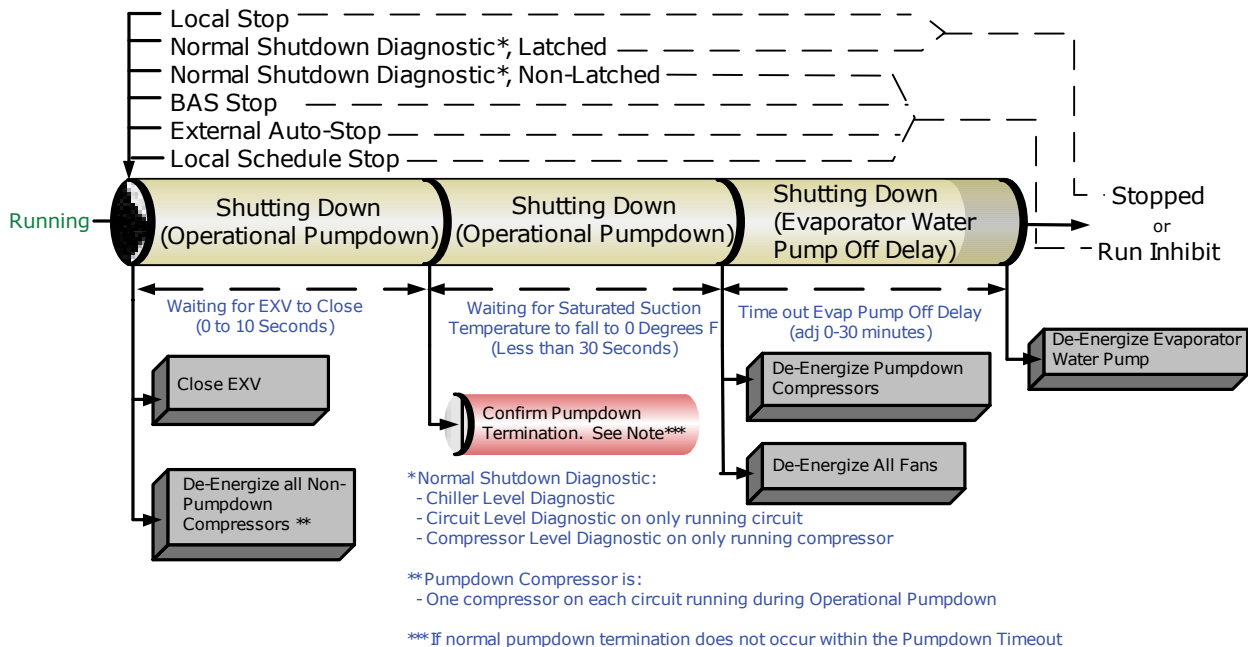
Local Stop
Normal Shutdown Diagnostic*, Latched
Normal Shutdown Diagnostic*, Non-Latched
BAS Stop
External Auto-Stop
Local Schedule Stop

Running

Shutting Down (Operational Pumpdown)

Shutting Down (Operational Pumpdown)

Shutting Down (Evaporator Water Pump Off Delay)

Stopped
or
Run Inhibit

Waiting for EXV to Close (0 to 10 Seconds)

Waiting for Saturated Suction Temperature to fall to 0 Degrees F (Less than 30 Seconds)

Time out Evap Pump Off Delay (adj 0-30 minutes)

De-Energize Evaporator Water Pump

Close EXV

Confirm Pumpdown Termination. See Note***

De-Energize Pumpdown Compressors

De-Energize All Fans

De-Energize all Non-Pumpdown Compressors **

*Normal Shutdown Diagnostic:
- Chiller Level Diagnostic
- Circuit Level Diagnostic on only running circuit
- Compressor Level Diagnostic on only running compressor

**Pumpdown Compressor is:
- One compressor on each circuit running during Operational Pumpdown

*** If normal pumpdown termination does not occur within the Pumpdown Timeout